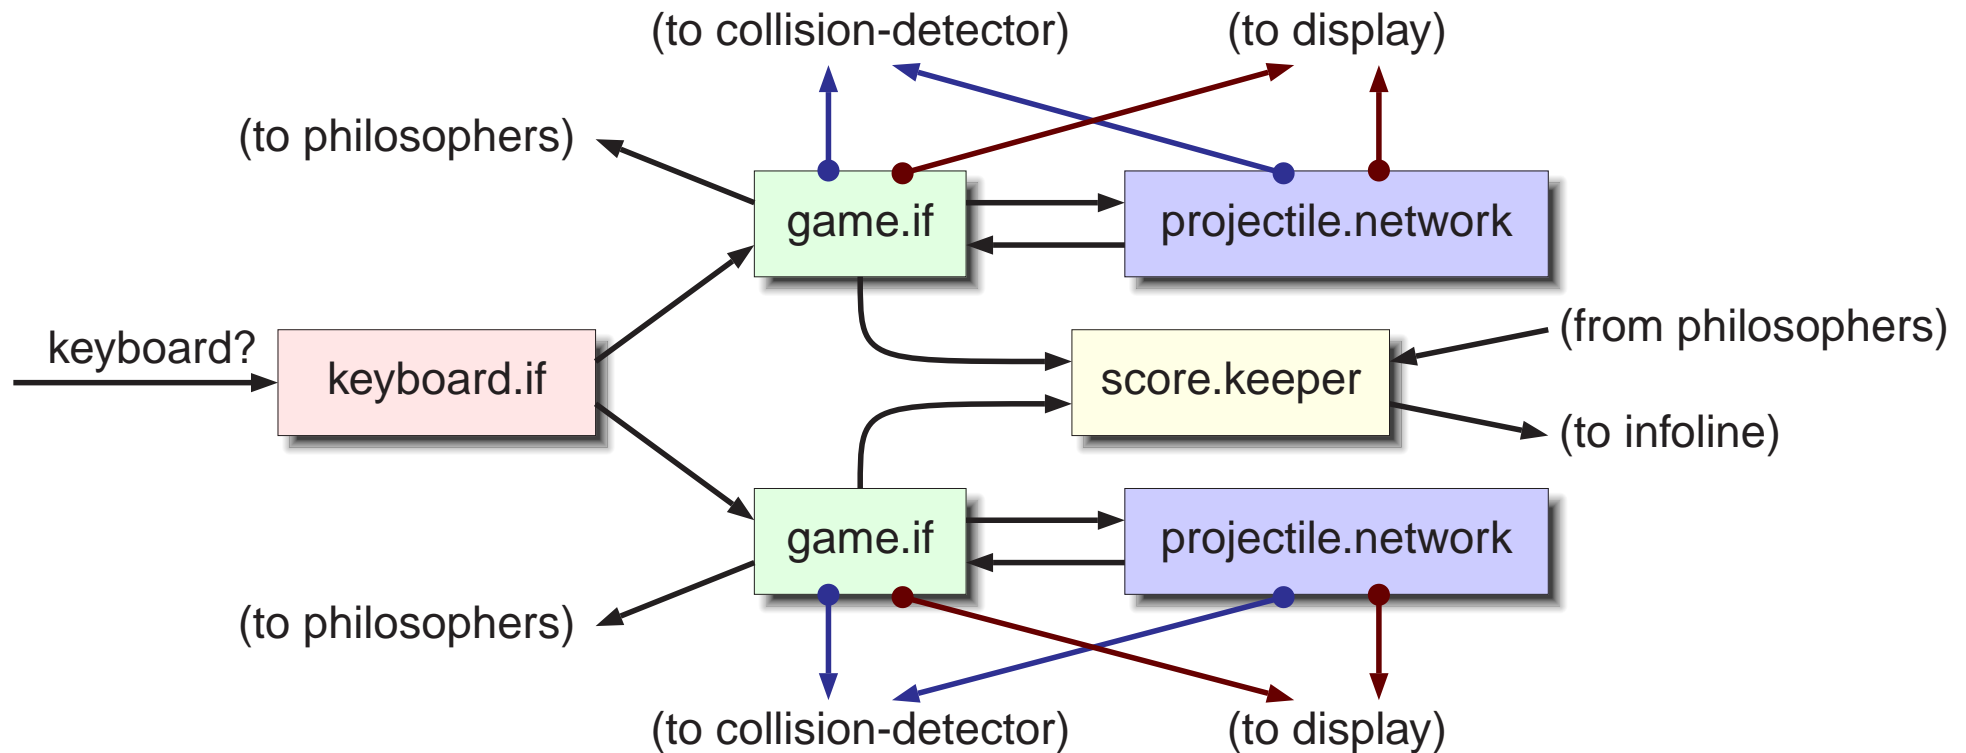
(to collision-detector)
(to display)
(to philosophers)
game.if
projectile.network
(from philosophers)
keyboard?
keyboard.if
score.keeper
(to infoline)
game.if
projectile.network
(to philosophers)
(to collision-detector)
(to display)